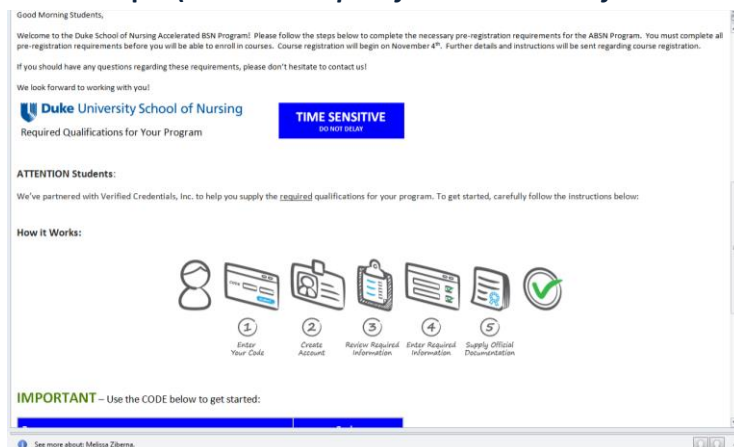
Good Morning Students,

Welcome to the Duke School of Nursing Accelerated BSN Program! Please follow the steps below to complete the necessary pre-registration requirements for the ABSN Program. You must complete all pre-registration requirements before you will be able to enroll in courses. Course registration will begin on November 4th. Further details and instructions will be sent regarding course registration.

If you should have any questions regarding these requirements, please don't hesitate to contact us!

We look forward to working with you!

Duke University School of Nursing

Required Qualifications for Your Program

TIME SENSITIVE
DO NOT DELAY

ATTENTION Students:

We've partnered with Verified Credentials, Inc. to help you supply the required qualifications for your program. To get started, carefully follow the instructions below:

How it Works:

1 Enter Your Code

2 Create Account

3 Review Required Information

4 Enter Required Information

5 Supply Official Documentation

IMPORTANT – Use the CODE below to get started:

See more about: Melissa Zibena.